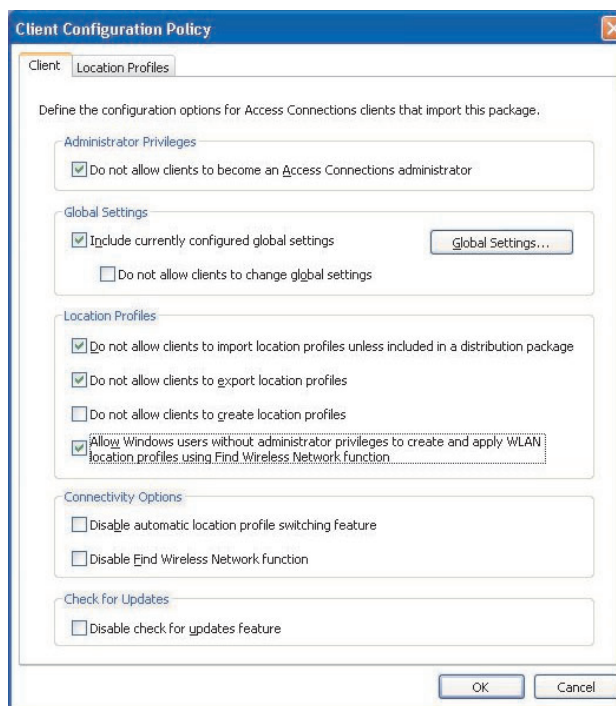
Client Configuration Policy

Client | Location Profiles

Define the configuration options for Access Connections clients that import this package.

Administrator Privileges

Do not allow clients to become an Access Connections administrator

Global Settings

Include currently configured global settings

Global Settings...

Do not allow clients to change global settings

Location Profiles

Do not allow clients to import location profiles unless included in a distribution package

Do not allow clients to export location profiles

Do not allow clients to create location profiles

Allow Windows users without administrator privileges to create and apply WLAN location profiles using Find Wireless Network function

Connectivity Options

Disable automatic location profile switching feature

Disable Find Wireless Network function

Check for Updates

Disable check for updates feature

OK

Cancel